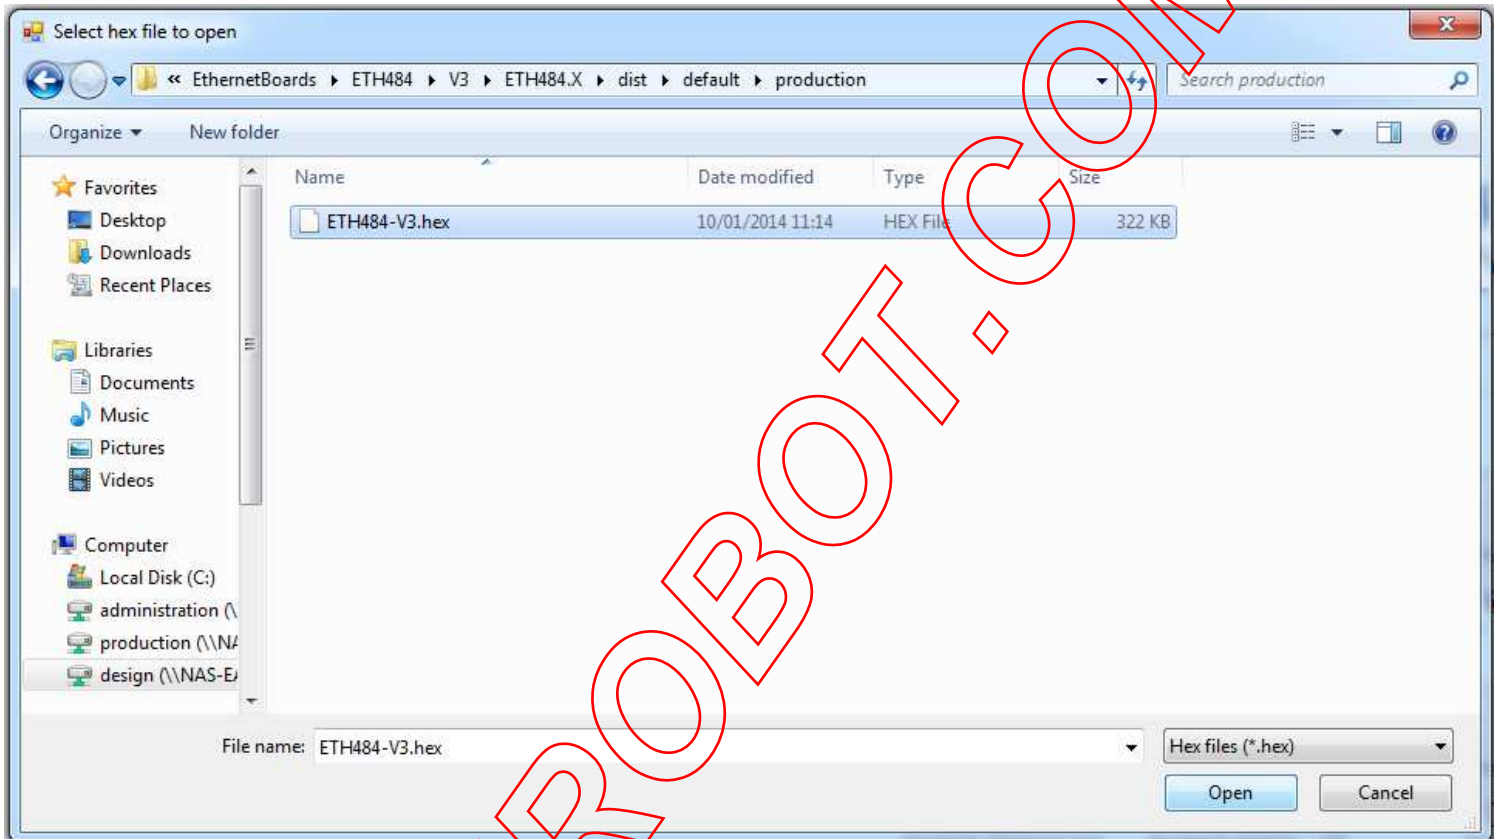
Select hex file to open

« EthernetBoards ▸ ETH484 ▸ V3 ▸ ETH484.X ▸ dist ▸ default ▸ production

Search production

Organize ▾ New folder

Favorites
Desktop
Downloads
Recent Places

Libraries
Documents
Music
Pictures
Videos

Computer
Local Disk (C:)
administration (\
production (\\NA
design (\\NAS-E

| Name | Date modified | Type | Size |
|---|---|---|---|
| ETH484-V3.hex | 10/01/2014 11:14 | HEX File | 322 KB |

ROBOT.COM

File name: ETH484-V3.hex

Hex files (*.hex)

Open

Cancel